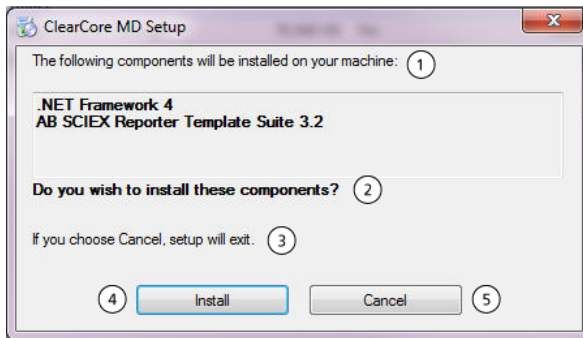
ClearCore MD Setup

The following components will be installed on your machine: 1

.NET Framework 4
AB SCIEX Reporter Template Suite 3.2

Do you wish to install these components? 2

If you choose Cancel, setup will exit. 3

4 Install Cancel 5